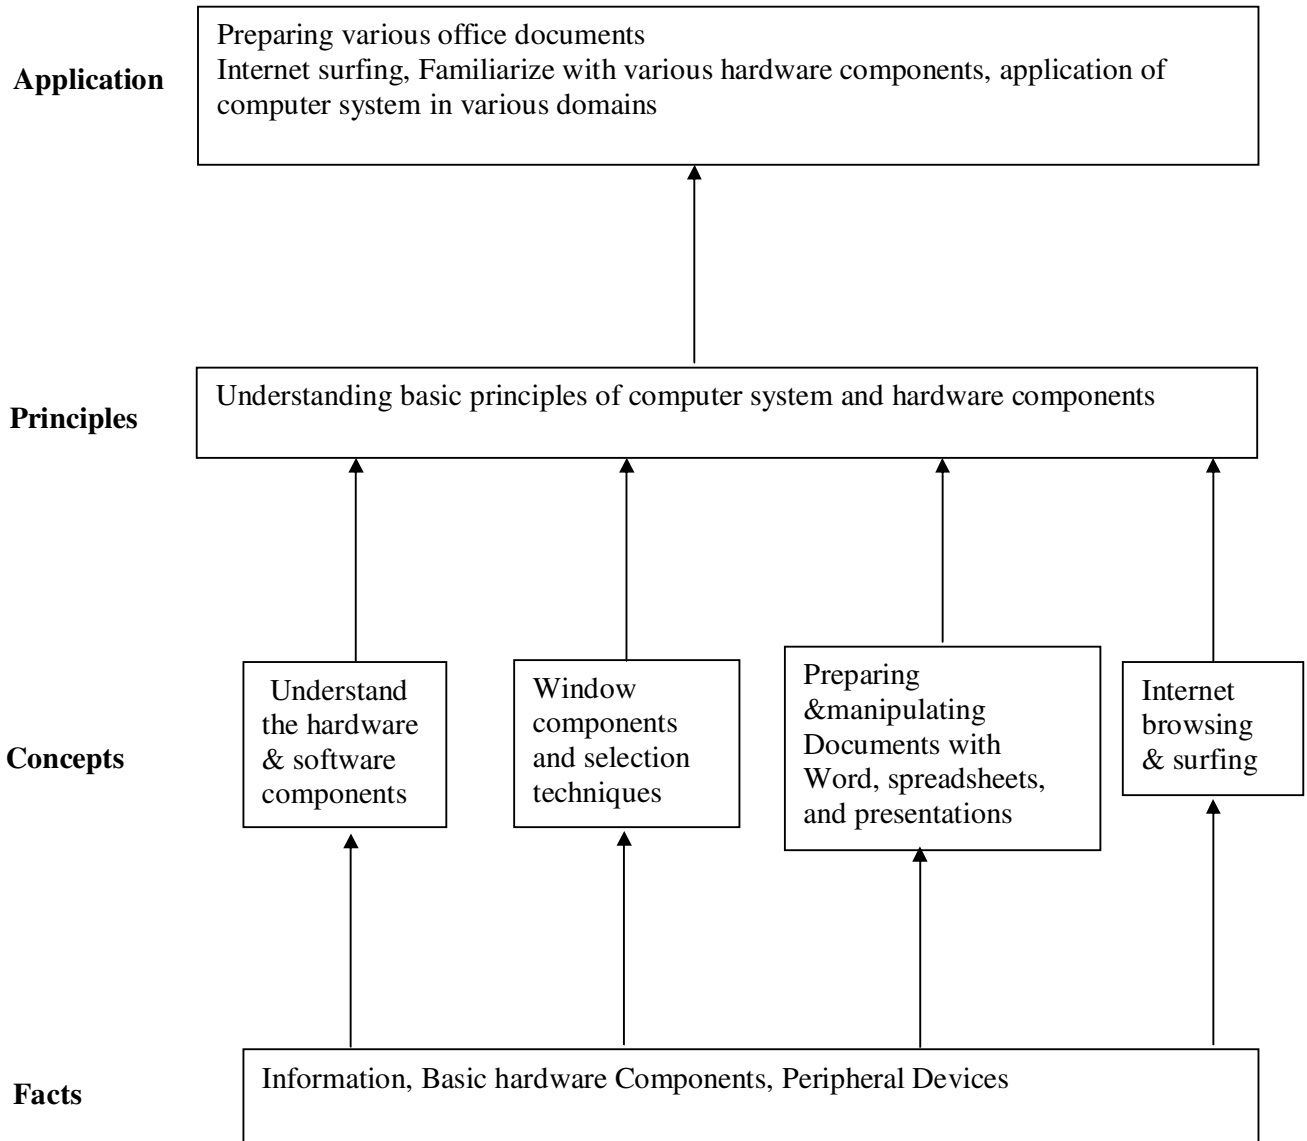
Application

Preparing various office documents
Internet surfing, Familiarize with various hardware components, application of computer system in various domains

Principles

Understanding basic principles of computer system and hardware components

Concepts

Understand the hardware & software components

Window components and selection techniques

Preparing &manipulating Documents with Word, spreadsheets, and presentations

Internet browsing & surfing

Facts

Information, Basic hardware Components, Peripheral Devices